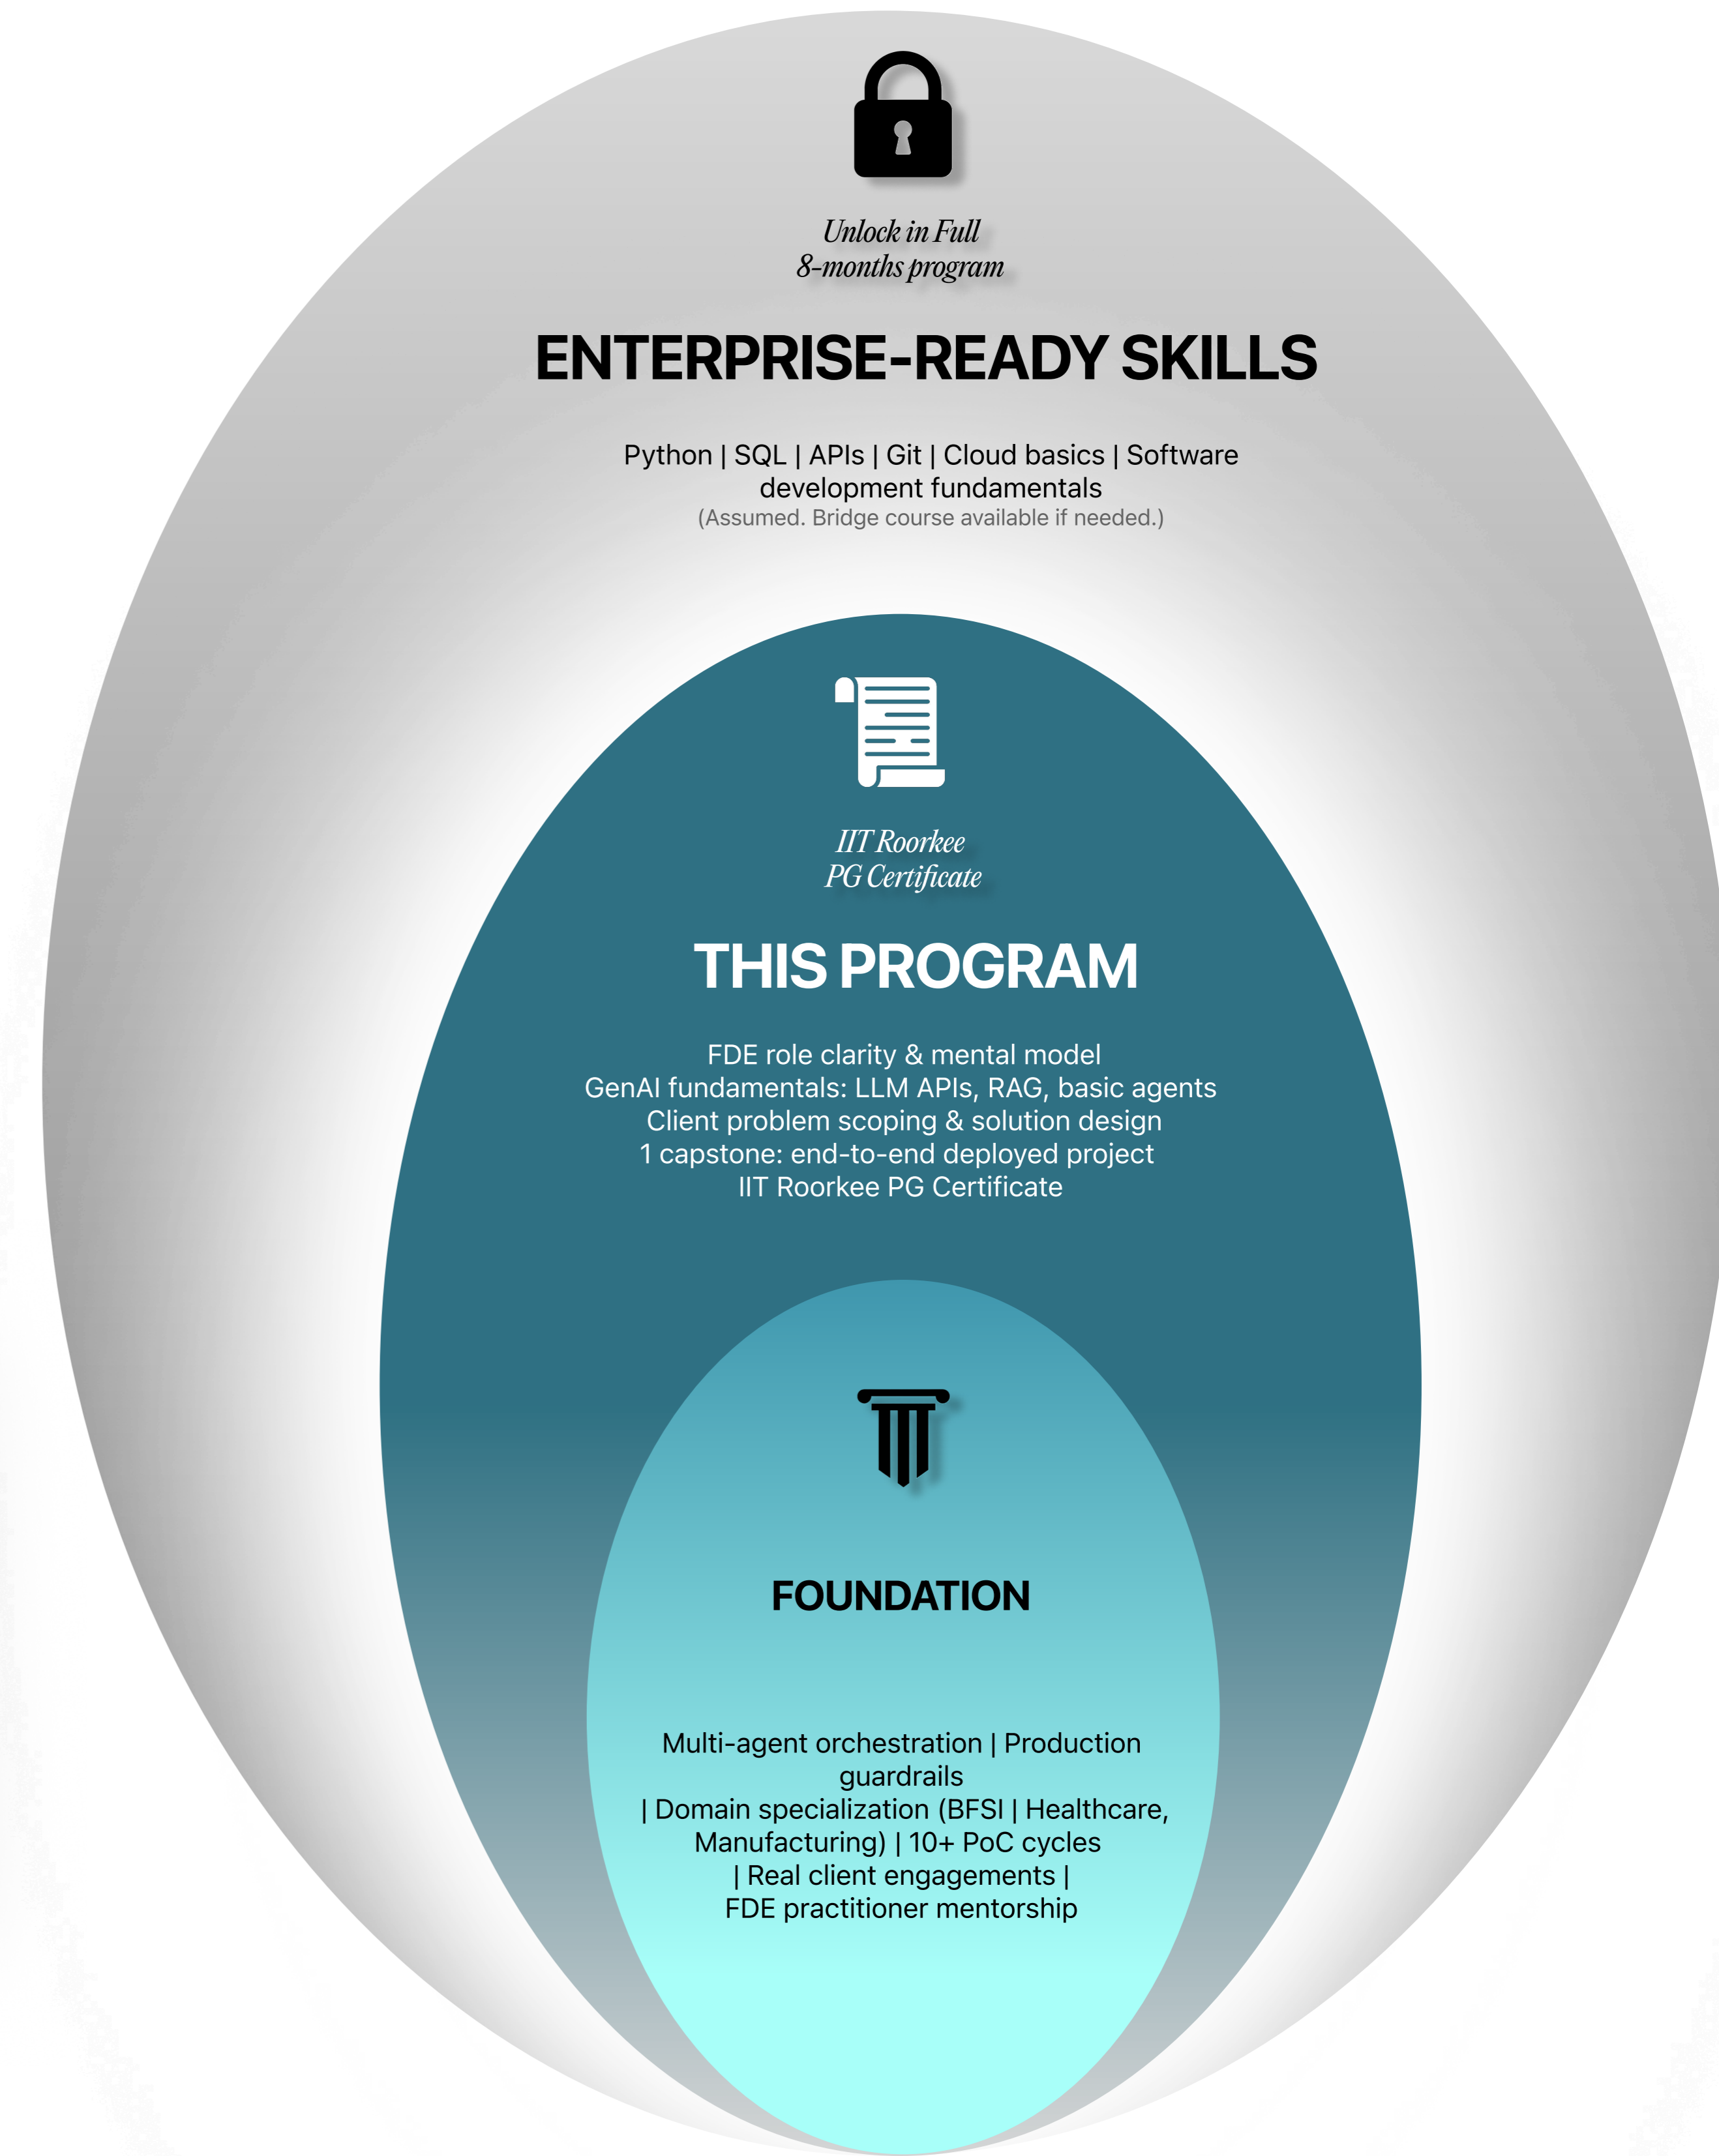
Unlock in Full
8-months program

ENTERPRISE-READY SKILLS

Python | SQL | APIs | Git | Cloud basics | Software development fundamentals
(Assumed. Bridge course available if needed.)

IIT Roorkee
PG Certificate

THIS PROGRAM

FDE role clarity & mental model
GenAI fundamentals: LLM APIs, RAG, basic agents
Client problem scoping & solution design
1 capstone: end-to-end deployed project
IIT Roorkee PG Certificate

FOUNDATION

Multi-agent orchestration | Production guardrails | Domain specialization (BFSI | Healthcare, Manufacturing) | 10+ PoC cycles | Real client engagements | FDE practitioner mentorship